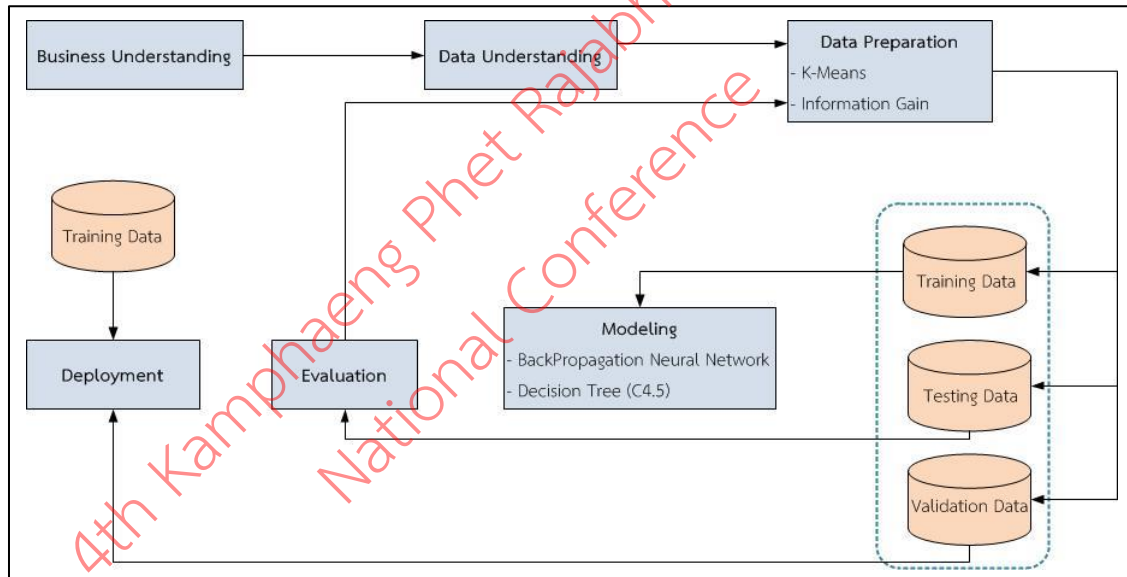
Business Understanding

Data Understanding

Data Preparation
- K-Means
- Information Gain

Training Data

Training Data

Modeling
- BackPropagation Neural Network
- Decision Tree (C4.5)

Deployment

Evaluation

Testing Data

Validation Data

4th Kamphaeng Phet Rajabh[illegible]
National Conference